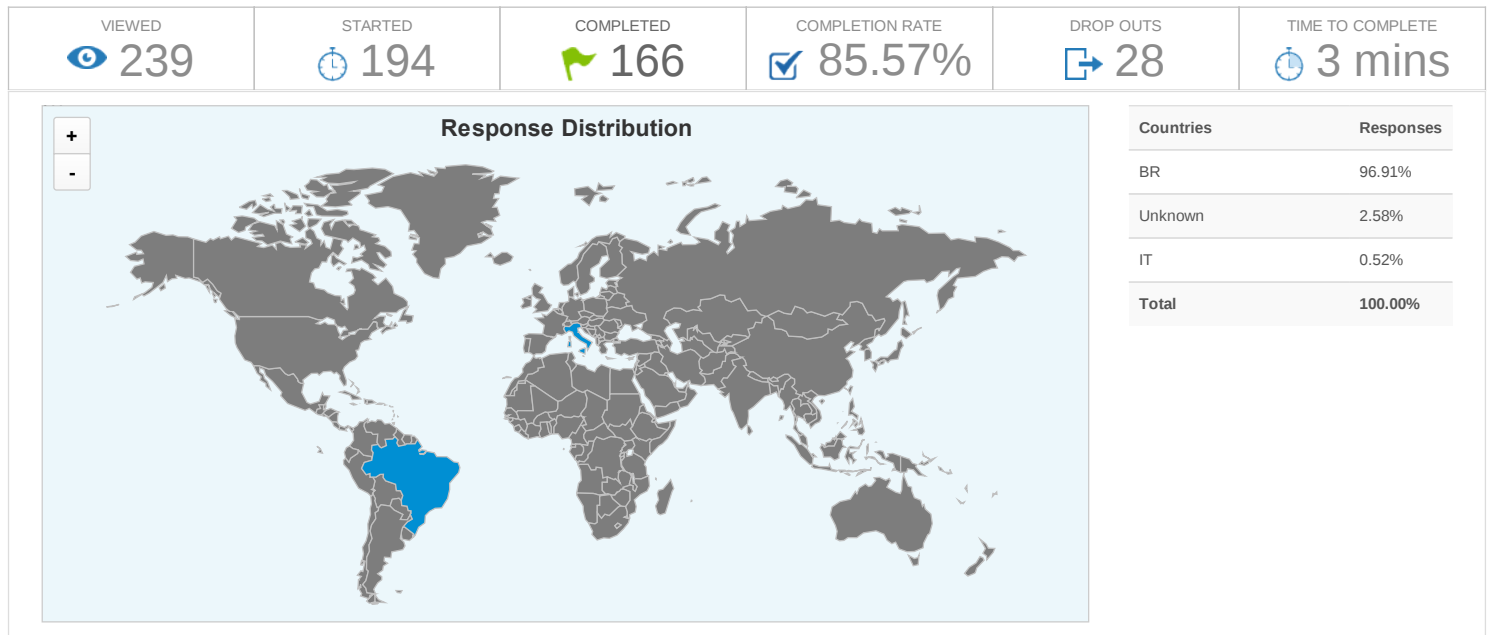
VIEWED 239

STARTED 194

COMPLETED 166

COMPLETION RATE 85.57%

DROP OUTS 28

TIME TO COMPLETE 3 mins

+
-

Response Distribution

| Countries | Responses |
|---|---|
| BR | 96.91% |
| Unknown | 2.58% |
| IT | 0.52% |
| Total | 100.00% |